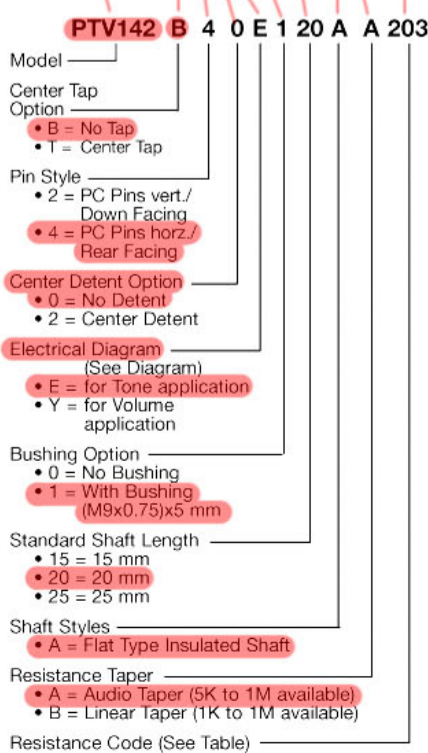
PTV142 B 4 0 E 1 20 A A 203

Model

Center Tap Option
• B = No Tap
• T = Center Tap

Pin Style
• 2 = PC Pins vert./ Down Facing
• 4 = PC Pins horz./ Rear Facing

Center Detent Option
• 0 = No Detent
• 2 = Center Detent

Electrical Diagram (See Diagram)
• E = for Tone application
• Y = for Volume application

Bushing Option
• 0 = No Bushing
• 1 = With Bushing (M9x0.75)x5 mm

Standard Shaft Length
• 15 = 15 mm
• 20 = 20 mm
• 25 = 25 mm

Shaft Styles
• A = Flat Type Insulated Shaft

Resistance Taper
• A = Audio Taper (5K to 1M available)
• B = Linear Taper (1K to 1M available)

Resistance Code (See Table)